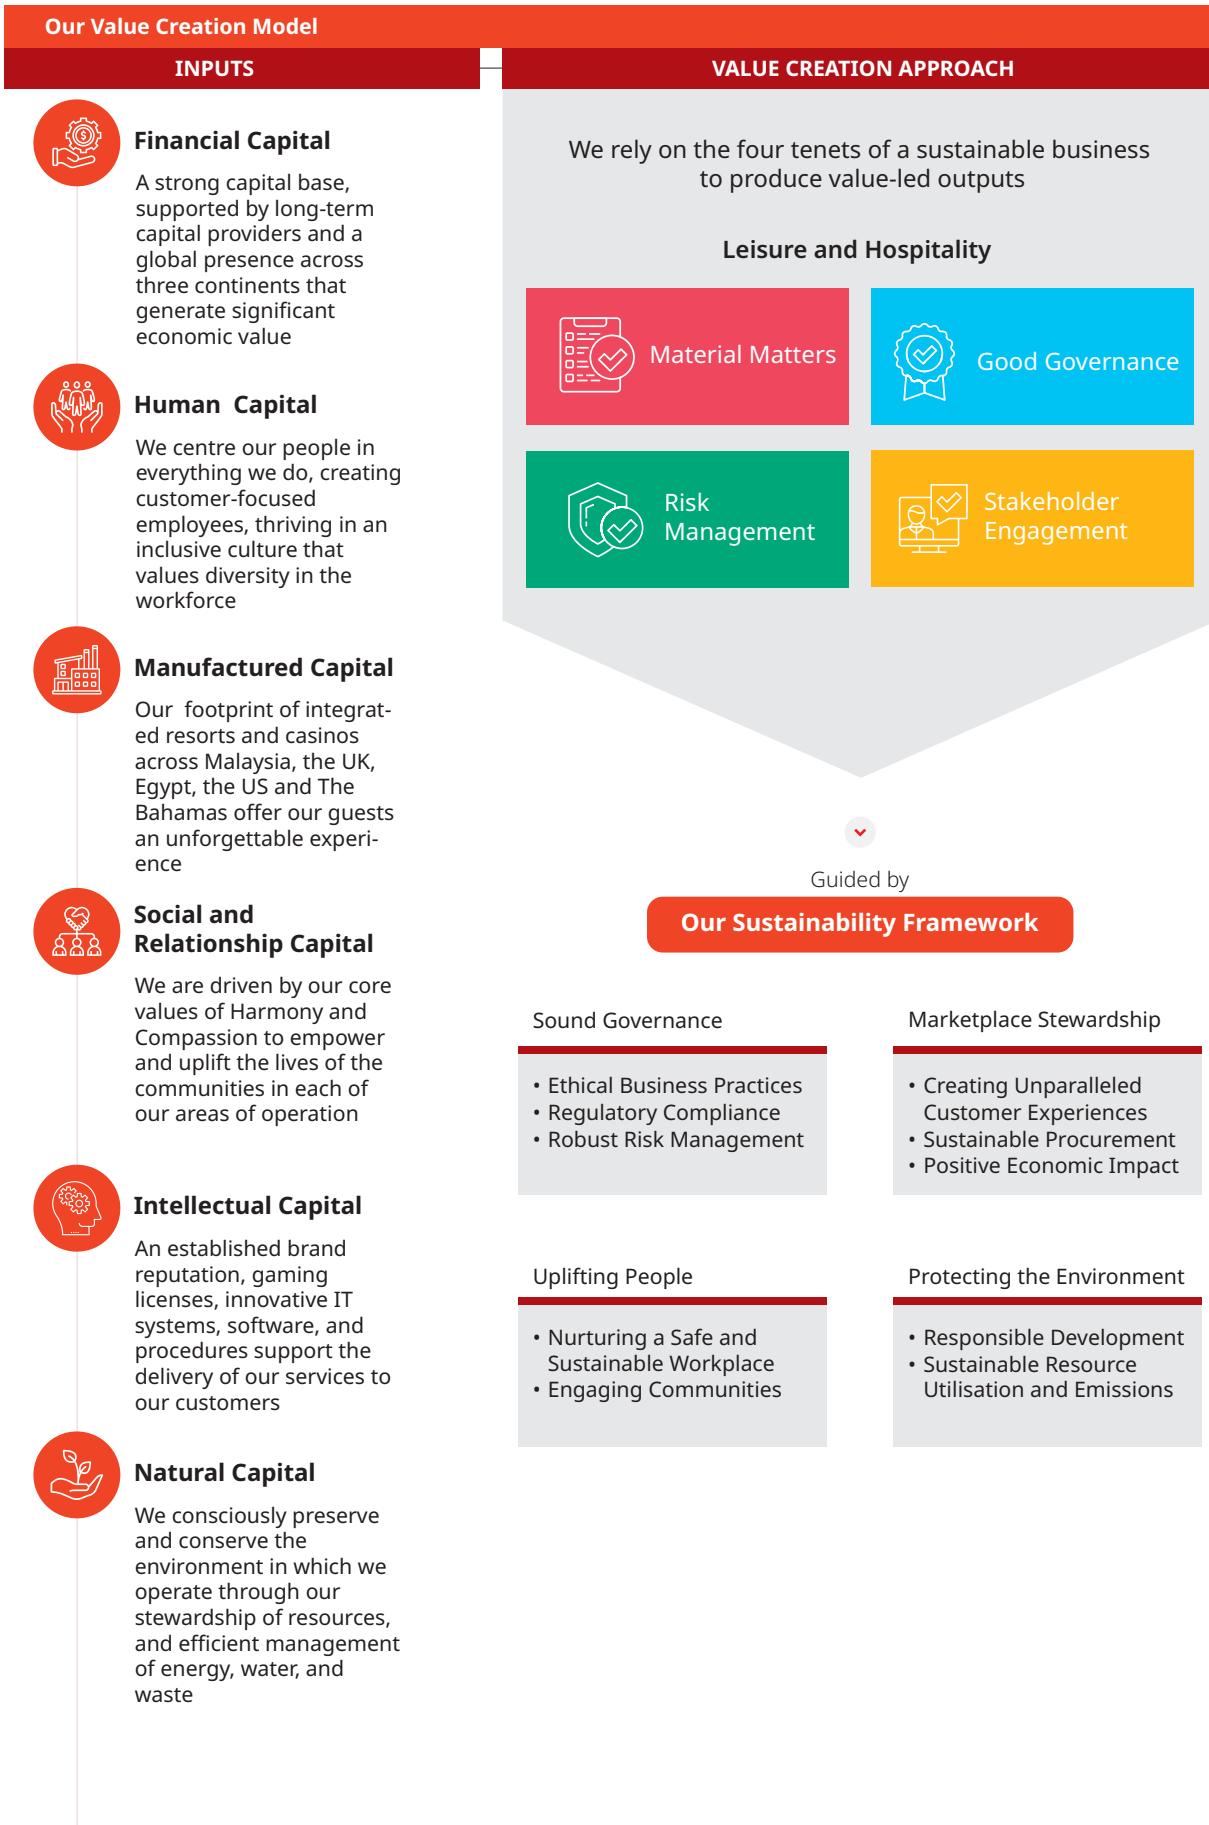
Our Value Creation Model

INPUTS

Financial Capital

A strong capital base, supported by long-term capital providers and a global presence across three continents that generate significant economic value

Human Capital

We centre our people in everything we do, creating customer-focused employees, thriving in an inclusive culture that values diversity in the workforce

Manufactured Capital

Our footprint of integrated resorts and casinos across Malaysia, the UK, Egypt, the US and The Bahamas offer our guests an unforgettable experience

Social and Relationship Capital

We are driven by our core values of Harmony and Compassion to empower and uplift the lives of the communities in each of our areas of operation

Intellectual Capital

An established brand reputation, gaming licenses, innovative IT systems, software, and procedures support the delivery of our services to our customers

Natural Capital

We consciously preserve and conserve the environment in which we operate through our stewardship of resources, and efficient management of energy, water, and waste

VALUE CREATION APPROACH

We rely on the four tenets of a sustainable business to produce value-led outputs

Leisure and Hospitality

Material Matters

Good Governance

Risk Management

Stakeholder Engagement

Guided by

Our Sustainability Framework

Sound Governance

• Ethical Business Practices
• Regulatory Compliance
• Robust Risk Management

Marketplace Stewardship

• Creating Unparalleled Customer Experiences
• Sustainable Procurement
• Positive Economic Impact

Uplifting People

• Nurturing a Safe and Sustainable Workplace
• Engaging Communities

Protecting the Environment

• Responsible Development
• Sustainable Resource Utilisation and Emissions